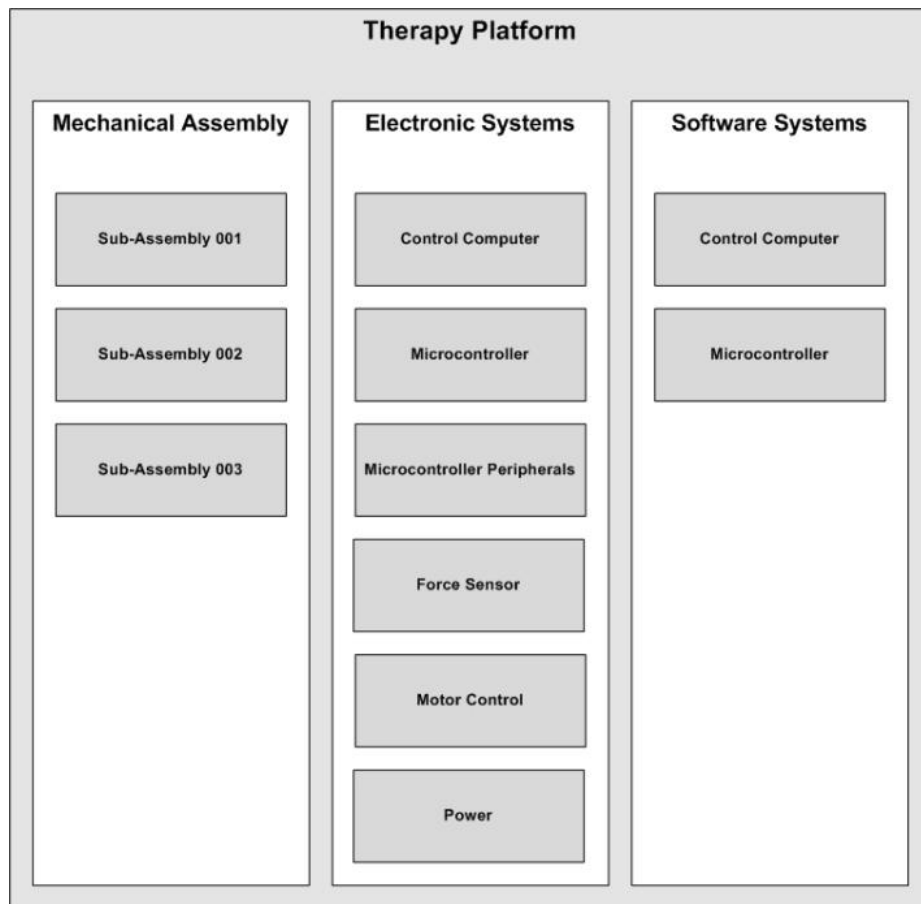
Therapy Platform

Mechanical Assembly

Sub-Assembly 001

Sub-Assembly 002

Sub-Assembly 003

Electronic Systems

Control Computer

Microcontroller

Microcontroller Peripherals

Force Sensor

Motor Control

Power

Software Systems

Control Computer

Microcontroller